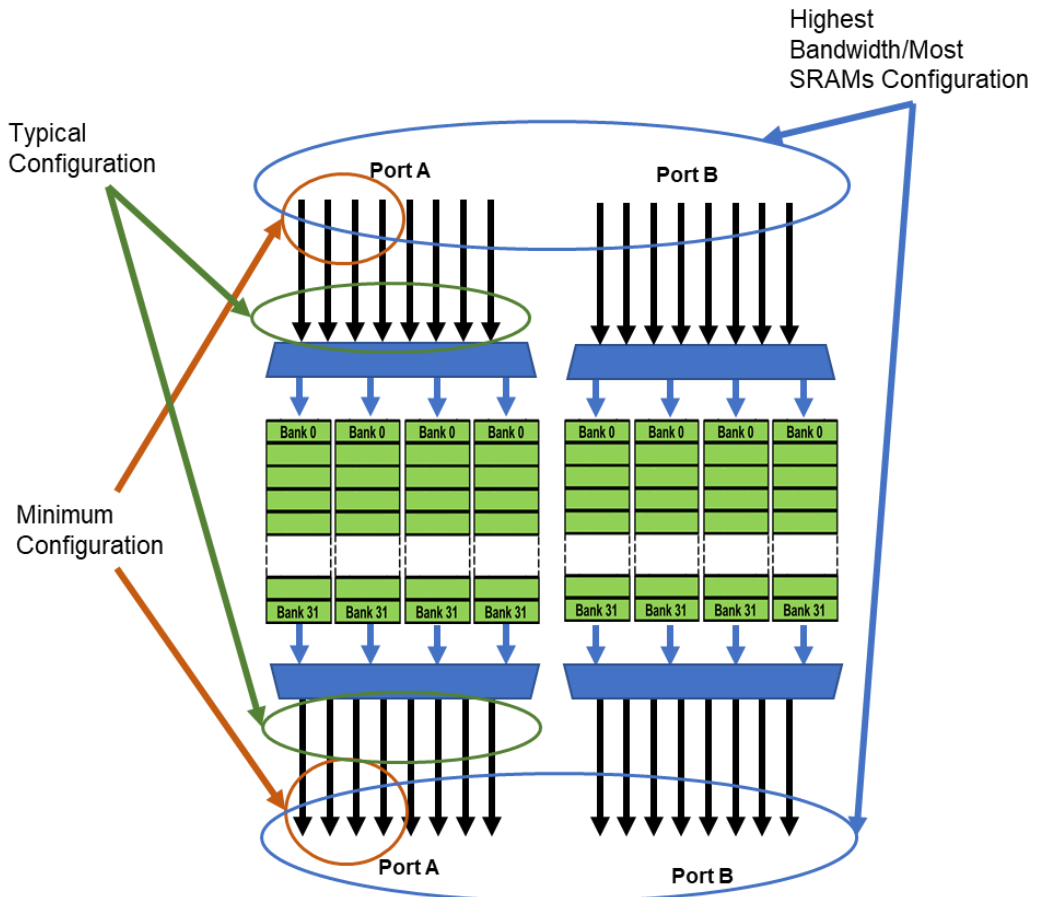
Highest Bandwidth/Most SRAMs Configuration

Typical Configuration

Port A

Port B

Bank 0

Bank 0

Bank 0

Bank 0

Bank 0

Bank 0

Bank 0

Bank 0

Bank 31

Bank 31

Bank 31

Bank 31

Bank 31

Bank 31

Bank 31

Bank 31

Minimum Configuration

Port A

Port B